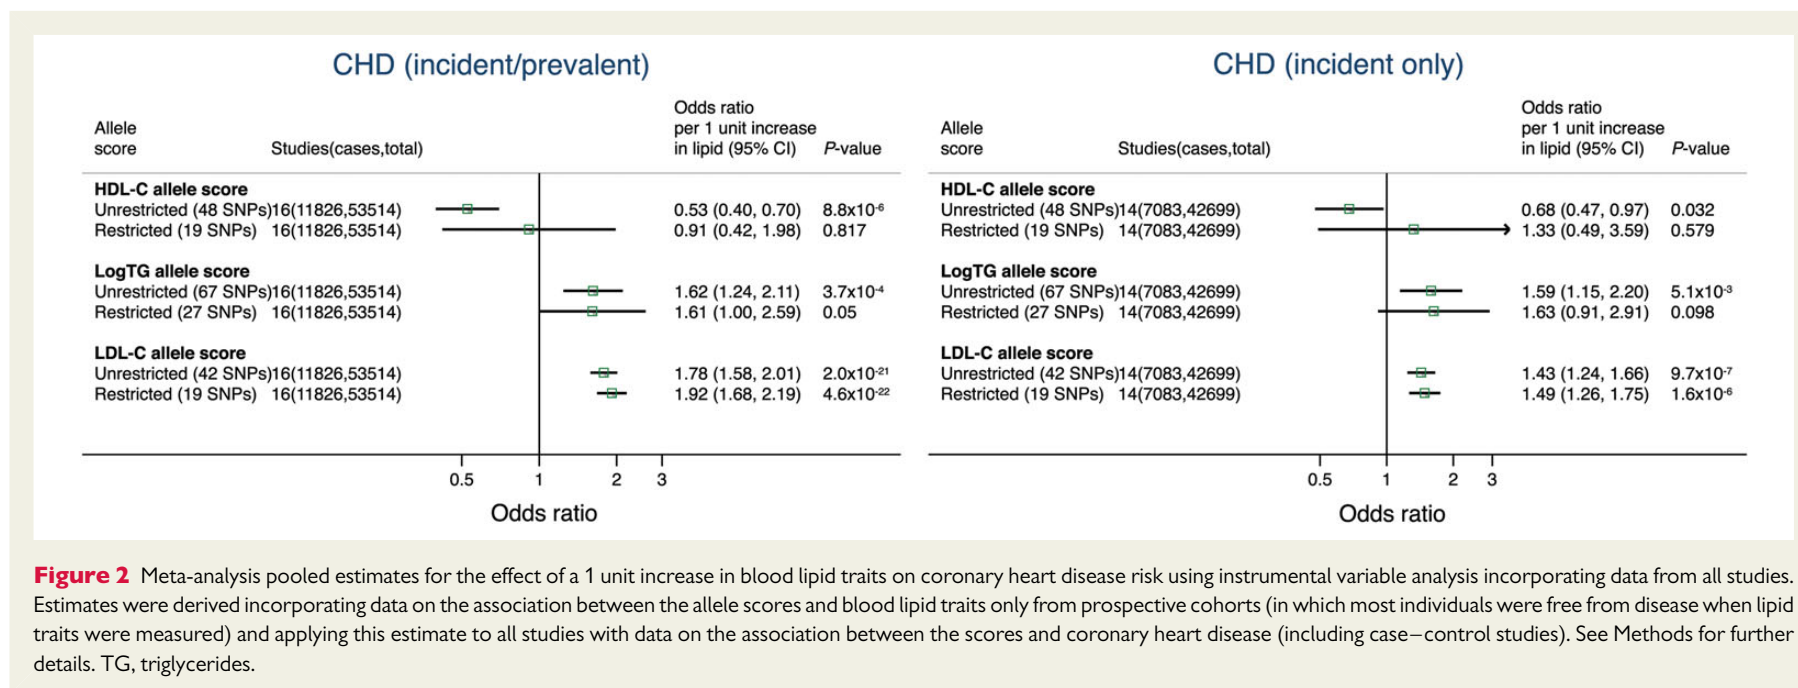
CHD (incident/prevalent)

| Allele score | Studies(cases,total) | Odds ratio per 1 unit increase in lipid (95% CI) | P-value |
|---|---|---|---|
| **HDL-C allele score** | | | |
| Unrestricted (48 SNPs) | 16(11826,53514) | 0.53 (0.40, 0.70) | $8.8x10^{-6}$ |
| Restricted (19 SNPs) | 16(11826,53514) | 0.91 (0.42, 1.98) | 0.817 |
| **LogTG allele score** | | | |
| Unrestricted (67 SNPs) | 16(11826,53514) | 1.62 (1.24, 2.11) | $3.7x10^{-4}$ |
| Restricted (27 SNPs) | 16(11826,53514) | 1.61 (1.00, 2.59) | 0.05 |
| **LDL-C allele score** | | | |
| Unrestricted (42 SNPs) | 16(11826,53514) | 1.78 (1.58, 2.01) | $2.0x10^{-21}$ |
| Restricted (19 SNPs) | 16(11826,53514) | 1.92 (1.68, 2.19) | $4.6x10^{-22}$ |

0.5 1 2 3
Odds ratio

CHD (incident only)

| Allele score | Studies(cases,total) | Odds ratio per 1 unit increase in lipid (95% CI) | P-value |
|---|---|---|---|
| **HDL-C allele score** | | | |
| Unrestricted (48 SNPs) | 14(7083,42699) | 0.68 (0.47, 0.97) | 0.032 |
| Restricted (19 SNPs) | 14(7083,42699) | 1.33 (0.49, 3.59) | 0.579 |
| **LogTG allele score** | | | |
| Unrestricted (67 SNPs) | 14(7083,42699) | 1.59 (1.15, 2.20) | $5.1x10^{-3}$ |
| Restricted (27 SNPs) | 14(7083,42699) | 1.63 (0.91, 2.91) | 0.098 |
| **LDL-C allele score** | | | |
| Unrestricted (42 SNPs) | 14(7083,42699) | 1.43 (1.24, 1.66) | $9.7x10^{-7}$ |
| Restricted (19 SNPs) | 14(7083,42699) | 1.49 (1.26, 1.75) | $1.6x10^{-6}$ |

0.5 1 2 3
Odds ratio

**Figure 2** Meta-analysis pooled estimates for the effect of a 1 unit increase in blood lipid traits on coronary heart disease risk using instrumental variable analysis incorporating data from all studies. Estimates were derived incorporating data on the association between the allele scores and blood lipid traits only from prospective cohorts (in which most individuals were free from disease when lipid traits were measured) and applying this estimate to all studies with data on the association between the scores and coronary heart disease (including case–control studies). See Methods for further details. TG, triglycerides.